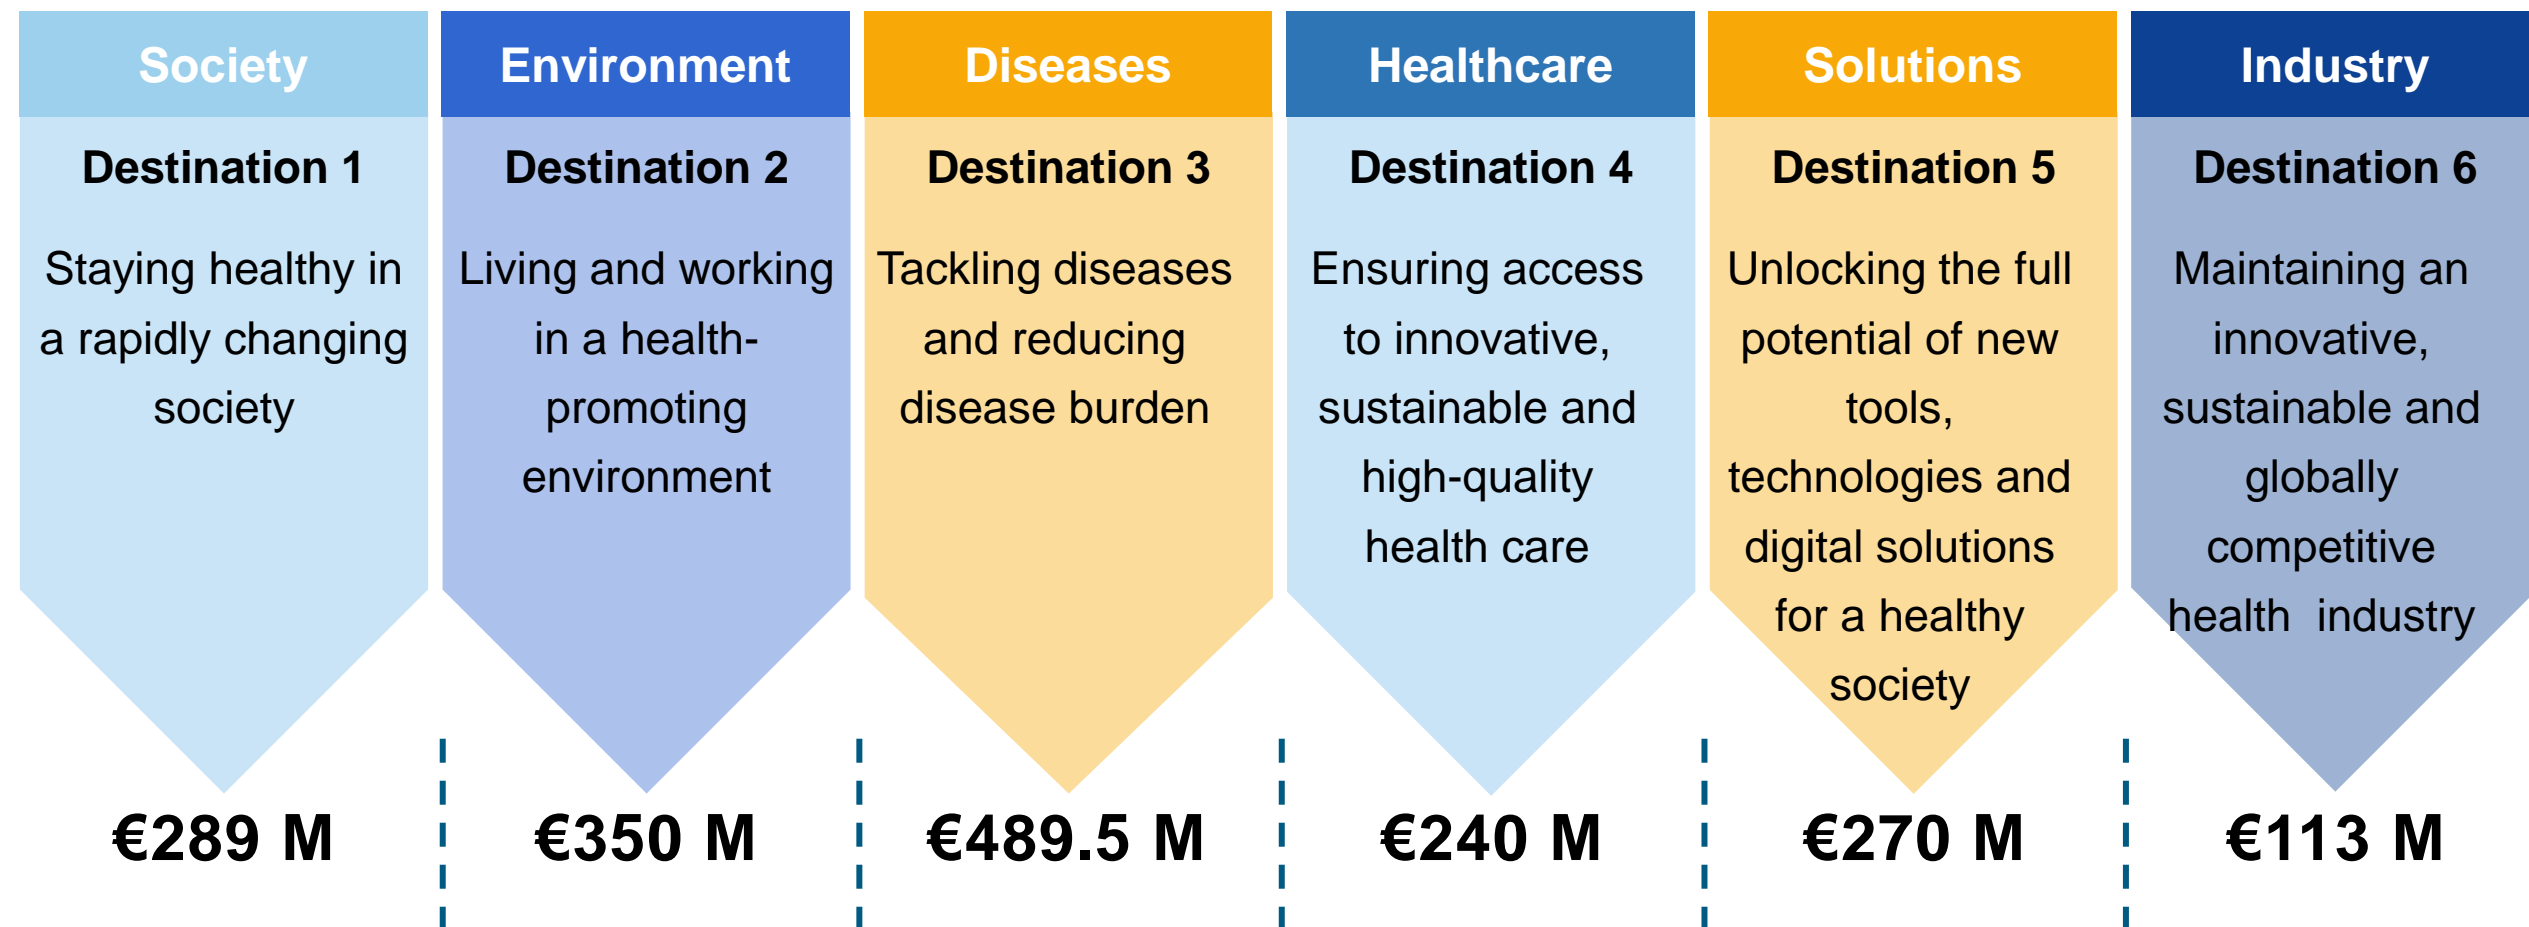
Society

Destination 1

Staying healthy in a rapidly changing society

€289 M

Environment

Destination 2

Living and working in a health-promoting environment

€350 M

Diseases

Destination 3

Tackling diseases and reducing disease burden

€489.5 M

Healthcare

Destination 4

Ensuring access to innovative, sustainable and high-quality health care

€240 M

Solutions

Destination 5

Unlocking the full potential of new tools, technologies and digital solutions for a healthy society

€270 M

Industry

Destination 6

Maintaining an innovative, sustainable and globally competitive health industry

€113 M